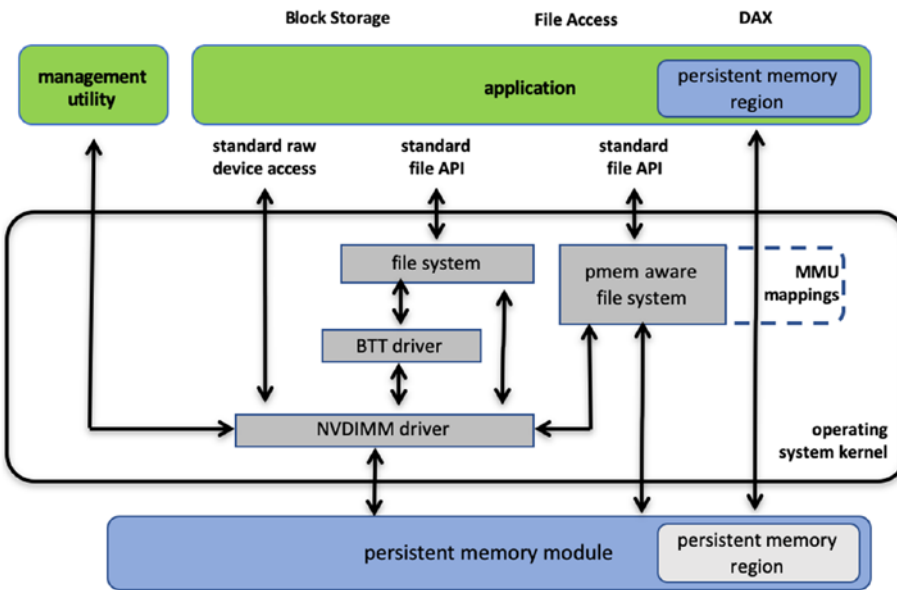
Block Storage

File Access

DAX

management utility

application

persistent memory region

standard raw device access

standard file API

standard file API

file system

pmem aware file system

MMU mappings

BTT driver

NVDIMM driver

operating system kernel

persistent memory module

persistent memory region